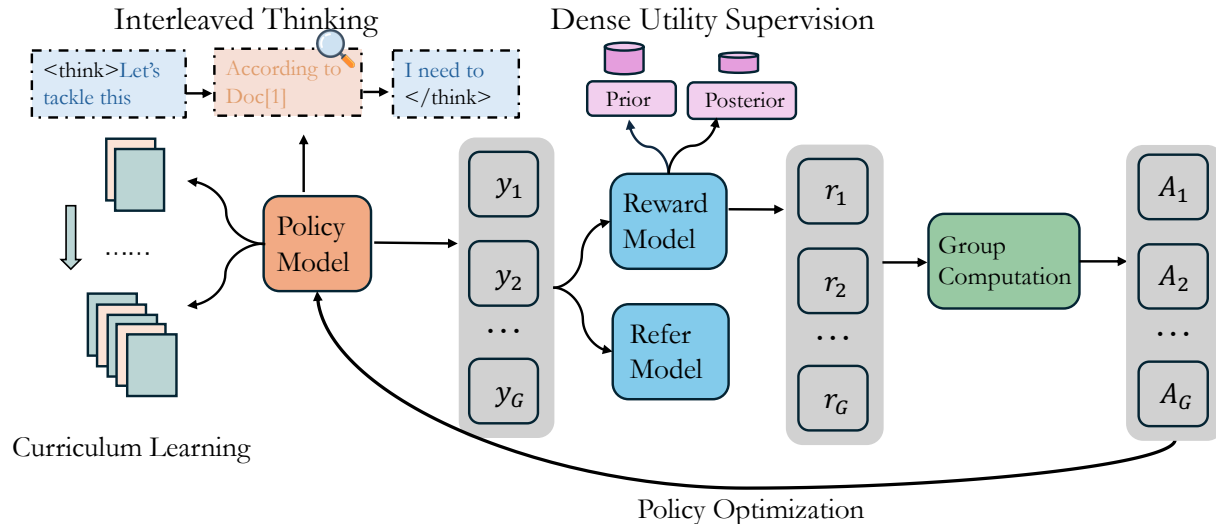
Interleaved Thinking

<think>Let's tackle this

According to Doc[1]

I need to </think>

Dense Utility Supervision

Prior

Posterior

......

Policy Model

$y_1$

$y_2$

...

$y_G$

Reward Model

Refer Model

$r_1$

$r_2$

...

$r_G$

Group Computation

$A_1$

$A_2$

...

$A_G$

Curriculum Learning

Policy Optimization